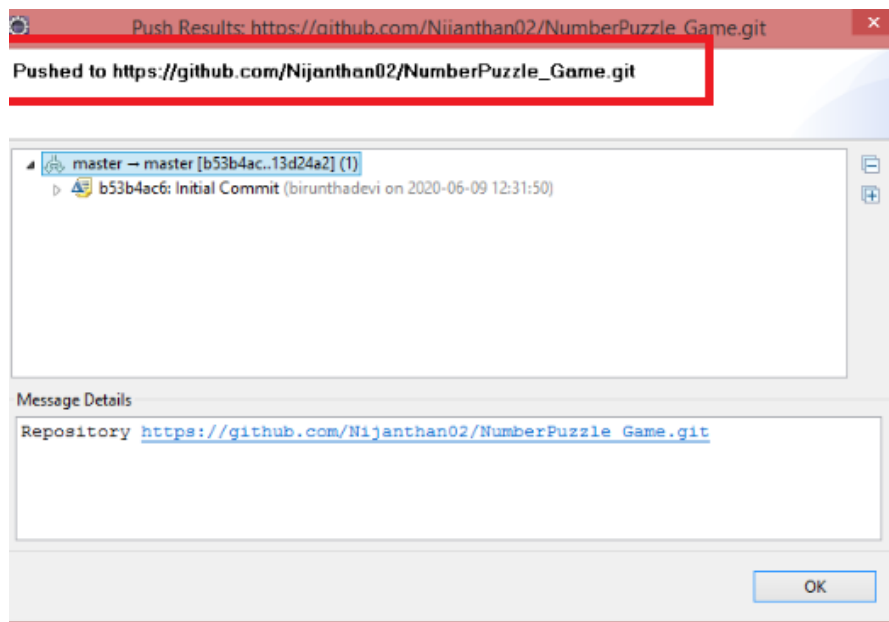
Push Results: https://github.com/Nijanthan02/NumberPuzzle_Game.git

Pushed to https://github.com/Nijanthan02/NumberPuzzle_Game.git

master → master [b53b4ac..13d24a2] (1)

b53b4ac6: Initial Commit (birunthadevi on 2020-06-09 12:31:50)

Message Details

Repository https://github.com/Nijanthan02/NumberPuzzle_Game.git

OK